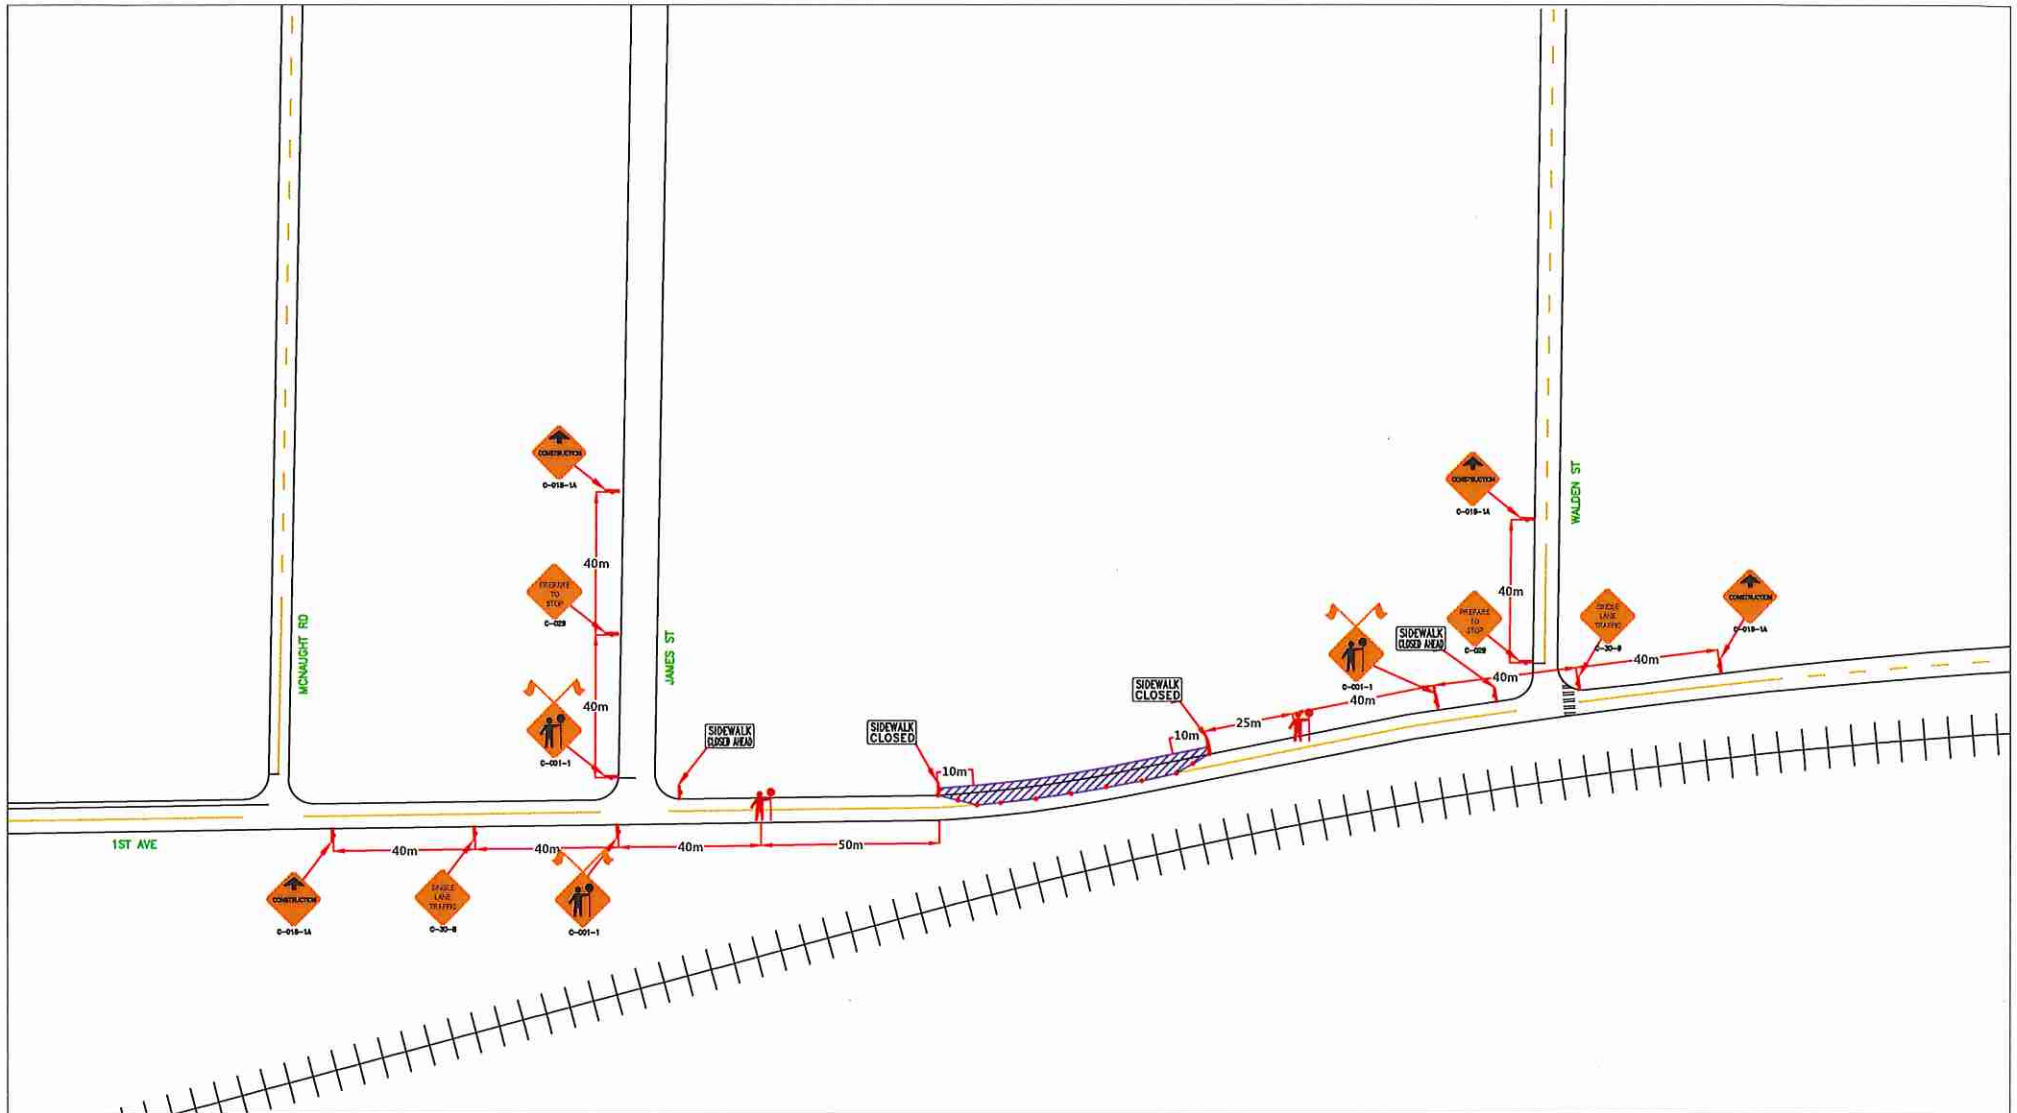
CONSTRUCTION
C-018-1A
40m
PREPARE TO STOP
C-029
40m
C-001-1
MCNAUGHT RD
JAMES ST
SIDEWALK CLOSED AHEAD
SIDEWALK CLOSED
10m
SIDEWALK CLOSED
10m
25m
40m
C-001-1
SIDEWALK CLOSED AHEAD
PREPARE TO STOP
C-029
40m
CONSTRUCTION
C-018-1A
WALDEN ST
40m
SINGLE LANE TRAFFIC
C-30-8
40m
CONSTRUCTION
C-018-1A
1ST AVE
40m
40m
40m
50m
CONSTRUCTION
C-018-1A
SINGLE LANE TRAFFIC
C-30-8
C-001-1